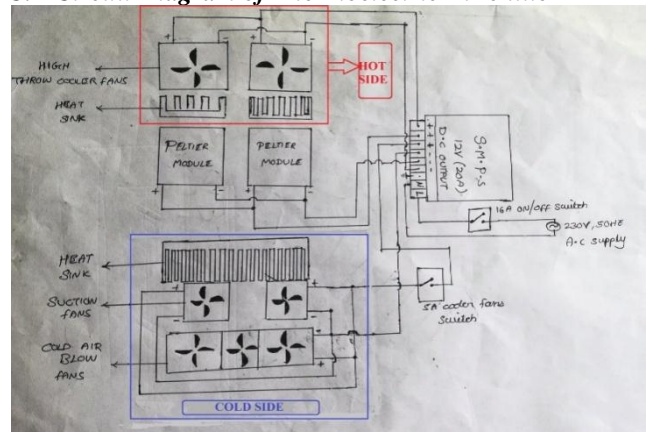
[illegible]

HIGH THROW COOLER FANS

HEAT SINK

HOT SIDE

PELTIER MODULE

PELTIER MODULE

D.C OUTPUT 12V (20A)

S.M.P.S

16A ON/OFF Switch

230V, 50HZ A.C supply

HEAT SINK

SUCTION FANS

COLD AIR BLOW FANS

5A cooler fans Switch

COLD SIDE